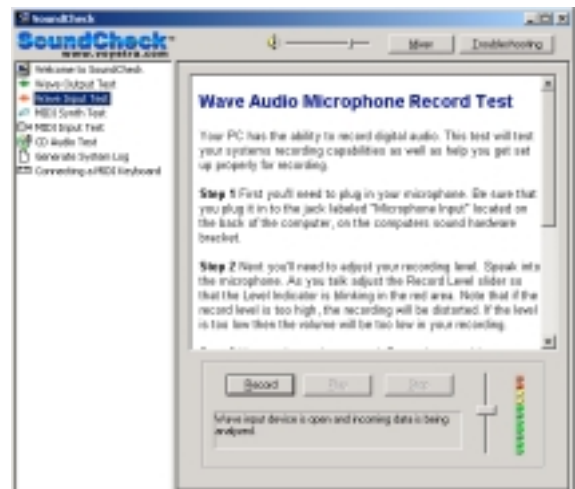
SoundCheck

SoundCheck
www.voyetra.com

Mixer
Troubleshooting

Welcome to SoundCheck
Wave Output Test
Wave Input Test
MIDI Synth Test
MIDI Input Test
CD Audio Test
Generate System Log
Connecting a MIDI Keyboard

Wave Audio Microphone Record Test

Your PC has the ability to record digital audio. This test will test your systems recording capabilities as well as help you get set up properly for recording.

Step 1 First you'll need to plug in your microphone. Be sure that you plug it in to the jack labeled "Microphone Input" located on the back of the computer, on the computers sound hardware bracket.

Step 2 Next, you'll need to adjust your recording level. Speak into the microphone. As you talk adjust the Record Level slider so that the Level Indicator is blinking in the red area. Note that if the record level is too high, the recording will be distorted. If the level is too low then the volume will be too low in your recording.

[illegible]

Record
Play
Stop

Wave input device is open and incoming data is being analyzed.